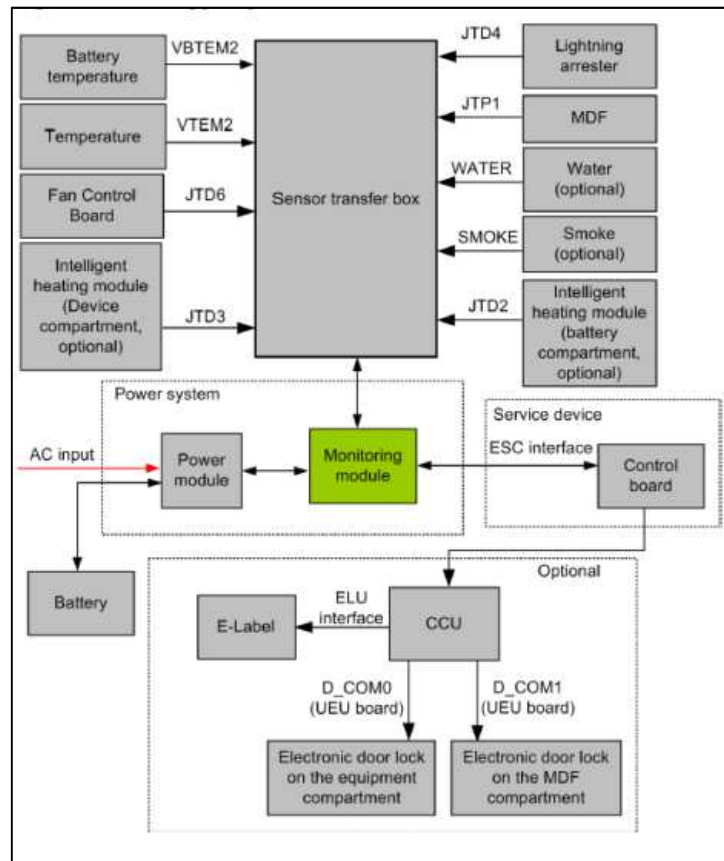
Battery temperature
VBTEM2
Temperature
VTEM2
Fan Control Board
JTD6
Intelligent heating module (Device compartment, optional)
JTD3
Sensor transfer box
JTD4
Lightning arrester
JTP1
MDF
WATER
Water (optional)
SMOKE
Smoke (optional)
JTD2
Intelligent heating module (battery compartment, optional)
Power system
AC input
Power module
Monitoring module
Service device
ESC interface
Control board
Battery
Optional
E-Label
ELU interface
CCU
D_COM0 (UEU board)
D_COM1 (UEU board)
Electronic door lock on the equipment compartment
Electronic door lock on the MDF compartment